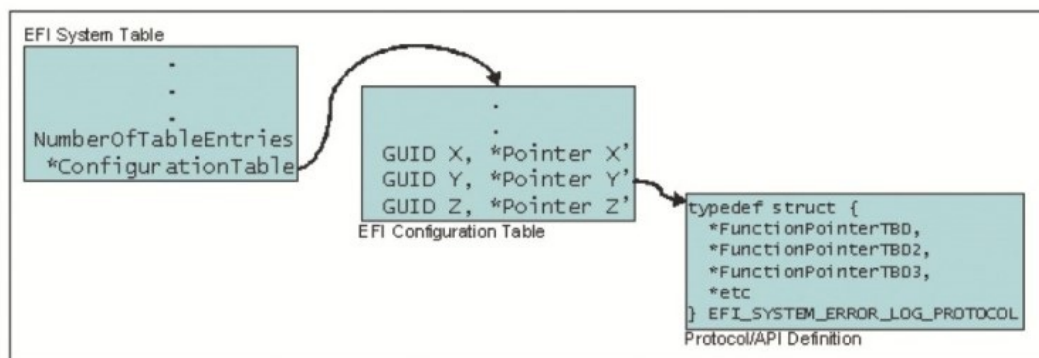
EFI System Table

.
.
.
NumberOfTableEntries
*ConfigurationTable

.
.
GUID X, *Pointer X'
GUID Y, *Pointer Y'
GUID Z, *Pointer Z'

EFI Configuration Table

typedef struct {
*FunctionPointerTBD,
*FunctionPointerTBD2,
*FunctionPointerTBD3,
*etc
} EFI_SYSTEM_ERROR_LOG_PROTOCOL

Protocol/API Definition